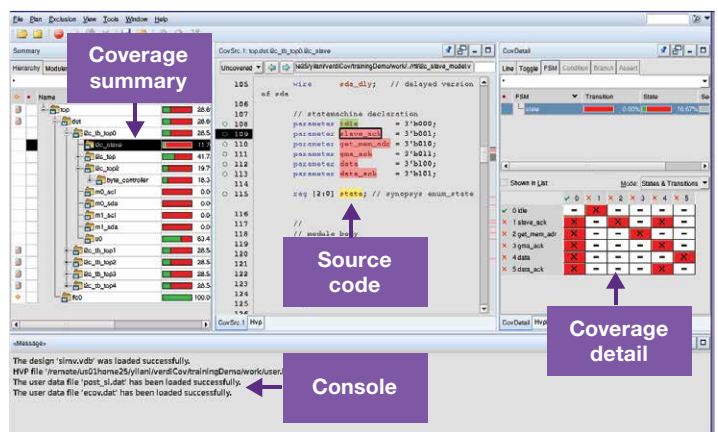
File Plan Exclusion View Tools Window Help

Summary

Hierarchy Modules

Name

top

dut

i2c_tb_top0

i2c_slave

i2c_top

i2c_top2

byte_controller

m0_scl

m0_sda

m1_scl

m1_sda

u0

i2c_tb_top1

i2c_tb_top2

i2c_tb_top3

i2c_tb_top4

tb0

28.6

28.6

28.5

11.7

41.7

19.7

18.3

0.0

0.0

0.0

0.0

63.4

28.5

28.5

28.5

28.5

100.0

Coverage summary

CovSrc 1: top.dut.i2c_tb_top0.i2c_slave

Uncovered

105 wire sda_dly; // delayed version of sda

106

107 // statemachine declaration

108 parameter idle = 3'b000;

109 parameter slave_ack = 3'b001;

110 parameter get_mem_adr = 3'b010;

111 parameter gma_ack = 3'b011;

112 parameter data = 3'b100;

113 parameter data_ack = 3'b101;

114

115 reg [2:0] state; // synopsys enum_state

116

117 //

118 // module body

119

120

121

122

123

124

125

126

CovSrc 1 Hvp

Source code

CovDetail

Line Toggle FSM Condition Branch Assert

FSM Transition State

state 0.00% 16.67%

Shown in List Mode: States & Transitions

| | 0 | 1 | 2 | 3 | 4 | 5 |
|---|---|---|---|---|---|---|
| 0 idle | – | X | – | – | – | – |
| 1 slave_ack | X | – | X | – | – | X |
| 2 get_mem_adr | X | – | – | X | – | – |
| 3 gma_ack | X | – | – | – | X | – |
| 4 data | X | – | – | – | – | X |
| 5 data_ack | X | – | – | – | X | – |

Coverage detail

CovDetail Hvp

Message

The design 'simv.vdb' was loaded successfully.

HVP file '/remote/us01home25/yilani/verdiCov/trainingDemo/work/user/

The user data file 'post_si.dat' has been loaded successfully.

The user data file 'ecov.dat' has been loaded successfully.

Console